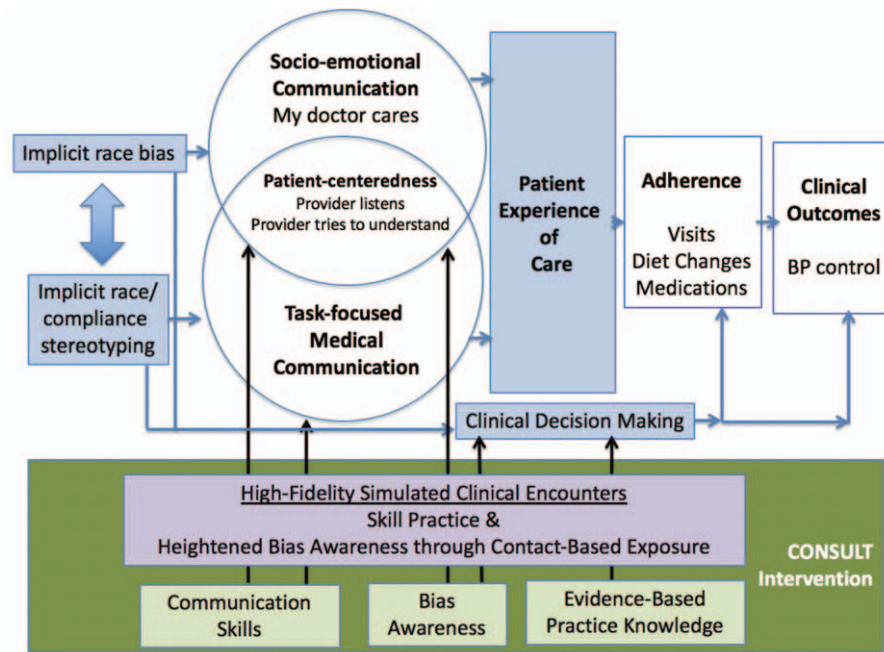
Implicit race bias

Implicit race/ compliance stereotyping

Socio-emotional Communication
My doctor cares

Patient-centeredness
Provider listens
Provider tries to understand

Task-focused Medical Communication

Patient Experience of Care

Adherence

Visits
Diet Changes
Medications

Clinical Outcomes

BP control

Clinical Decision Making

High-Fidelity Simulated Clinical Encounters
Skill Practice &
Heightened Bias Awareness through Contact-Based Exposure

CONSULT Intervention

Communication Skills

Bias Awareness

Evidence-Based Practice Knowledge